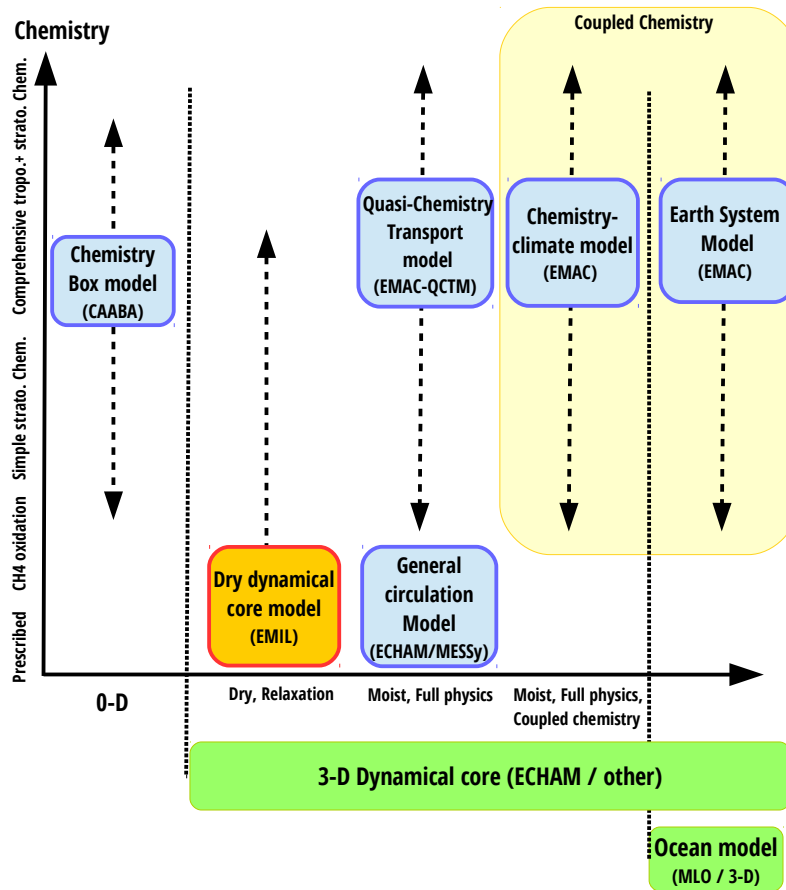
Chemistry

Coupled Chemistry

Comprehensive tropo.+ strato. Chem.
Simple strato. Chem.
CH4 oxidation
Prescribed

Chemistry Box model (CAABA)

Quasi-Chemistry Transport model (EMAC-QCTM)

Chemistry-climate model (EMAC)

Earth System Model (EMAC)

Dry dynamical core model (EMIL)

General circulation Model (ECHAM/MESSy)

0-D

Dry, Relaxation

Moist, Full physics

Moist, Full physics, Coupled chemistry

3-D Dynamical core (ECHAM / other)

Ocean model (MLO / 3-D)